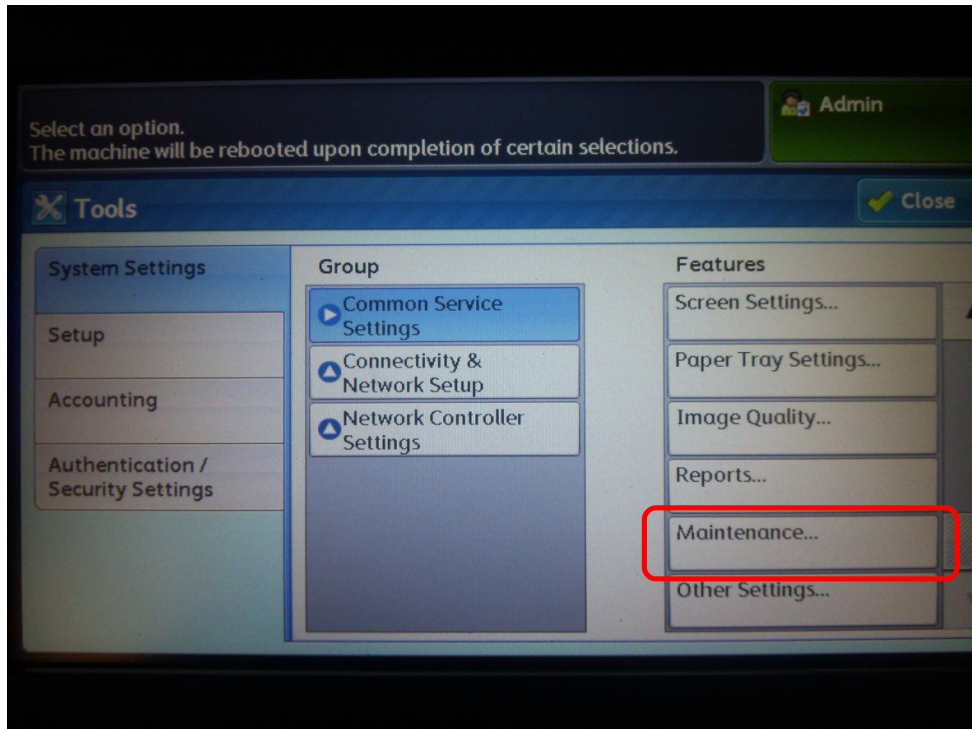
Select an option.
The machine will be rebooted upon completion of certain selections.

Admin

Tools

Close

System Settings

Setup

Accounting

Authentication / Security Settings

Group

Common Service Settings

Connectivity & Network Setup

Network Controller Settings

Features

Screen Settings...

Paper Tray Settings...

Image Quality...

Reports...

Maintenance...

Other Settings...